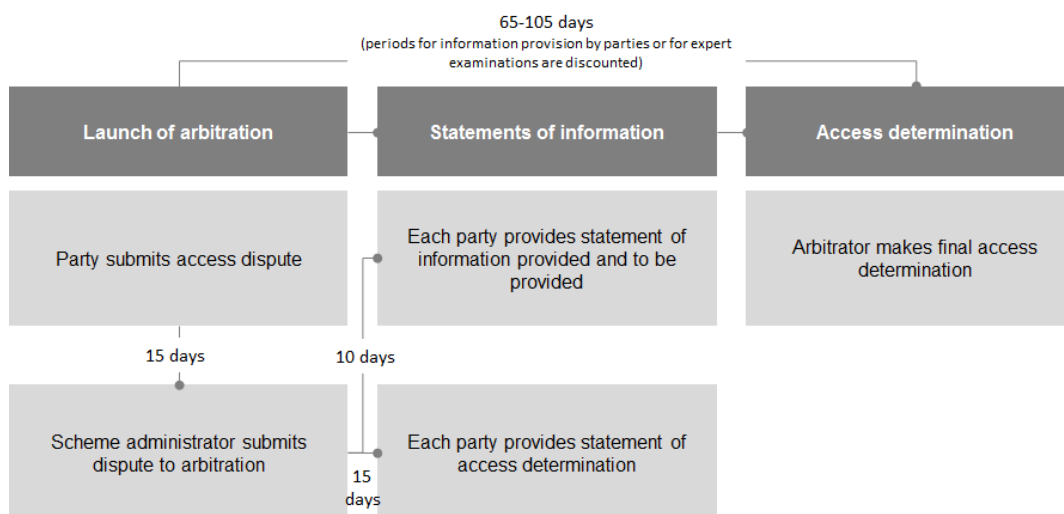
65-105 days
(periods for information provision by parties or for expert examinations are discounted)

Launch of arbitration

Statements of information

Access determination

Party submits access dispute

Each party provides statement of information provided and to be provided

Arbitrator makes final access determination

15 days

10 days

Scheme administrator submits dispute to arbitration

15 days

Each party provides statement of access determination